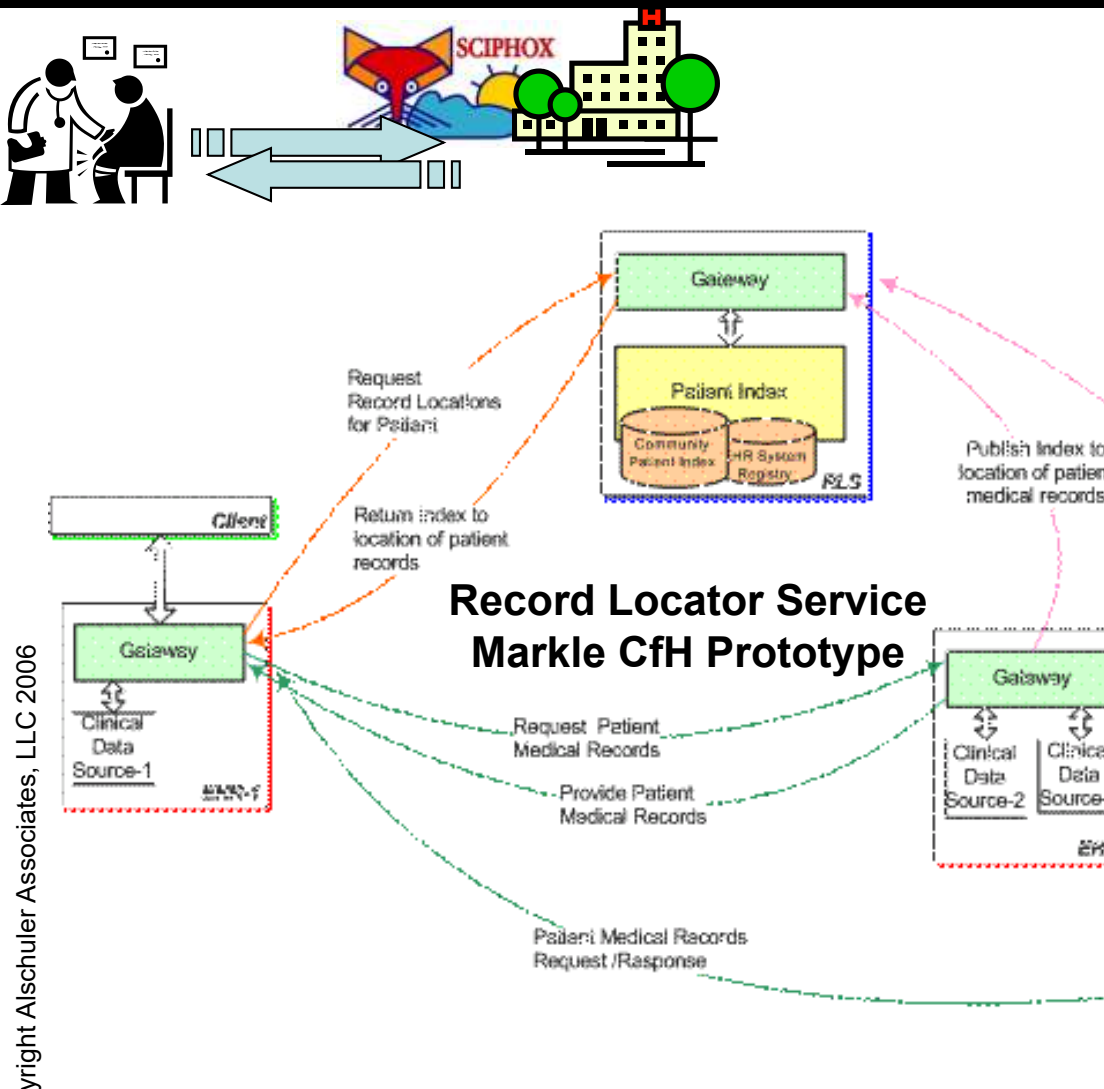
SCIPHOX

Gateway

Patient Index

Community Patient Index

EHR System Registry

RLS

Request Record Locations for Patient

Publish Index to location of patient medical records

Client

Return index to location of patient records

Record Locator Service Markle CfH Prototype

Gateway

Clinical Data Source-1

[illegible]

Gateway

Clinical Data Source-2

Clinical Data Source-

EH

Request Patient Medical Records

Provide Patient Medical Records

Patient Medical Records Request /Response

yright Alschuler Associates, LLC 2006